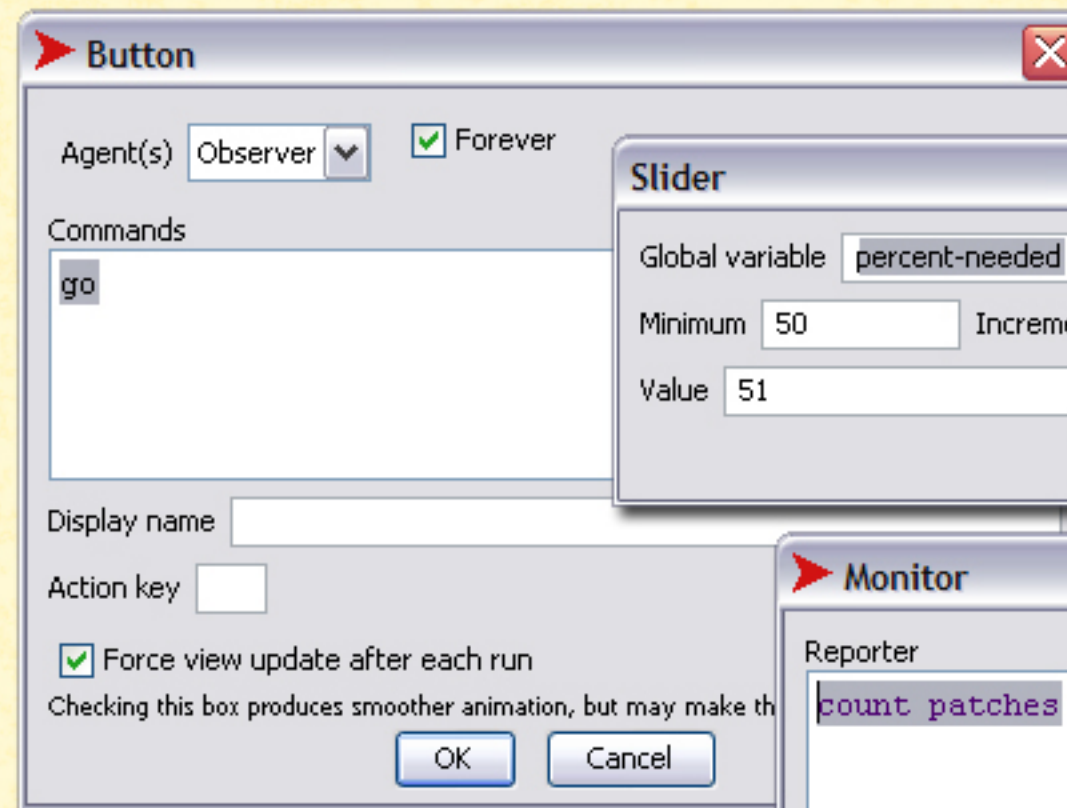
Button

Agent(s) Observer

Forever

Commands

go

Display name

Action key

Force view update after each run

Checking this box produces smoother animation, but may make th

OK Cancel

Slider

Global variable percent-needed

Minimum 50 Increm

Value 51

Monitor

Reporter

count patches